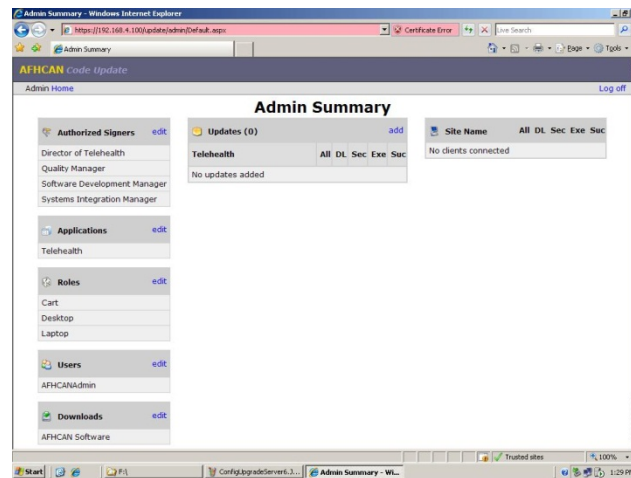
Admin Summary - Windows Internet Explorer

https://192.168.4.100/update/admin/Default.aspx

Certificate Error

Live Search

Admin Summary

Page ▾ Tools ▾

AFHCAN Code Update

Admin Home

Log off

Admin Summary

Authorized Signers edit

Director of Telehealth

Quality Manager

Software Development Manager

Systems Integration Manager

Applications edit

Telehealth

Roles edit

Cart

Desktop

Laptop

Users edit

AFHCANAdmin

Downloads edit

AFHCAN Software

Updates (0) add

| Telehealth | All | DL | Sec | Exe | Suc |
|---|---|---|---|---|---|
| No updates added | | | | | |

| Site Name | All | DL | Sec | Exe | Suc |
|---|---|---|---|---|---|
| No clients connected | | | | | |

Trusted sites

100%

Start

F:\

ConfigUpgradeServer6.3...

Admin Summary - Wi...

1:29 P